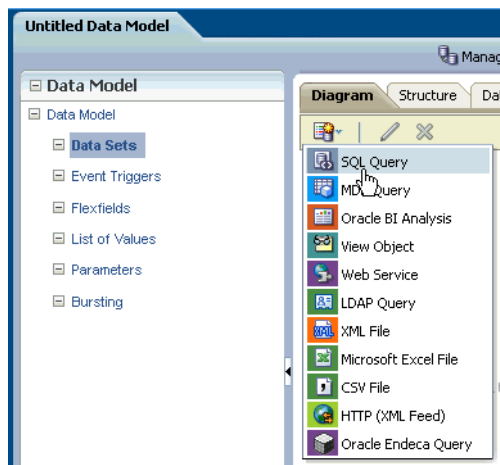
Untitled Data Model

Manag

⊟ Data Model
⊟ Data Model
⊟ Data Sets
⊟ Event Triggers
⊟ Flexfields
⊟ List of Values
⊟ Parameters
⊟ Bursting

Diagram
Structure
Da

SQL Query
MDX Query
Oracle BI Analysis
View Object
Web Service
LDAP Query
XML File
Microsoft Excel File
CSV File
HTTP (XML Feed)
Oracle Endeca Query